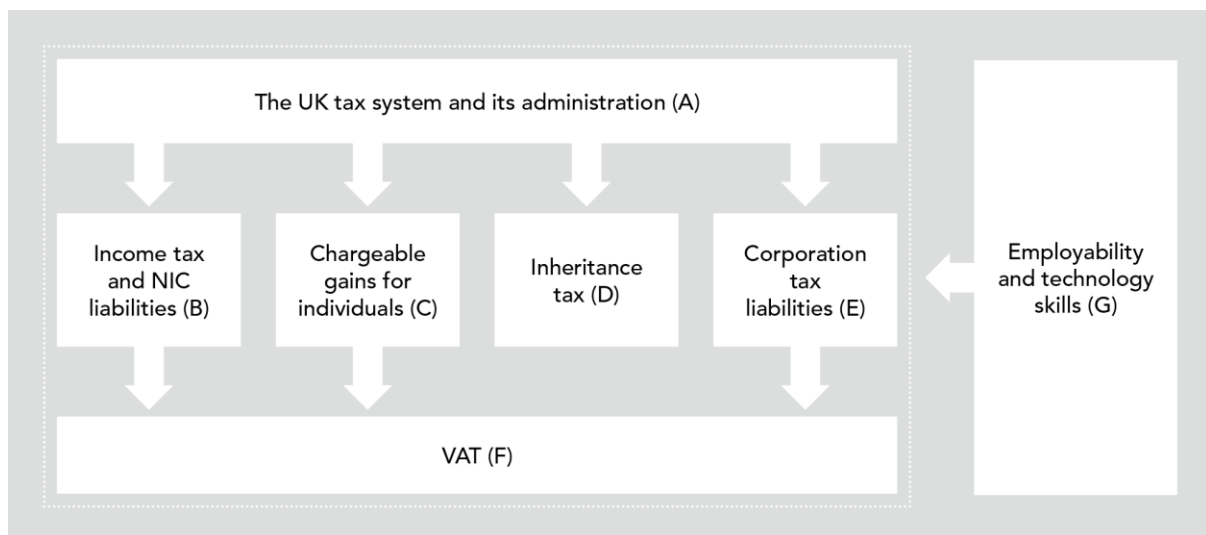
The UK tax system and its administration (A)

Income tax and NIC liabilities (B)

Chargeable gains for individuals (C)

Inheritance tax (D)

Corporation tax liabilities (E)

Employability and technology skills (G)

VAT (F)